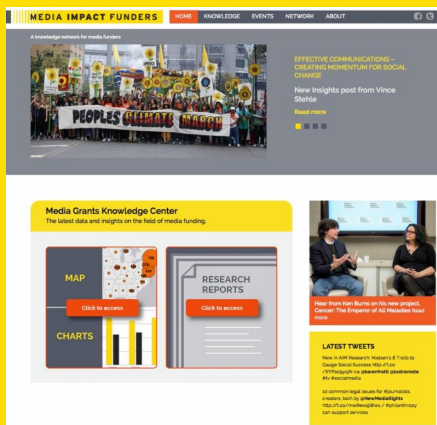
MEDIA IMPACT FUNDERS

HOME KNOWLEDGE EVENTS NETWORK ABOUT

A knowledge network for media funders

PEOPLES CLIMATE MARCH

EFFECTIVE COMMUNICATIONS – CREATING MOMENTUM FOR SOCIAL CHANGE

New Insights post from Vince Stehle

Read more

Media Grants Knowledge Center

The latest data and insights on the field of media funding.

MAP

CHARTS

Click to access

RESEARCH REPORTS

Click to access

Hear from Ken Burns on his new project, Cancer: The Emperor of All Maladies Read more

LATEST TWEETS

New in AIM Research: Nielsen's 8 Traits to Gauge Social Success http://t.co/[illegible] via @karenfriedt @nonprofit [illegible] #tv #socialmedia

10 common legal issues for #journalists, creators, tech by @NewMediaRights http://t.co/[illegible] / @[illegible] can support services